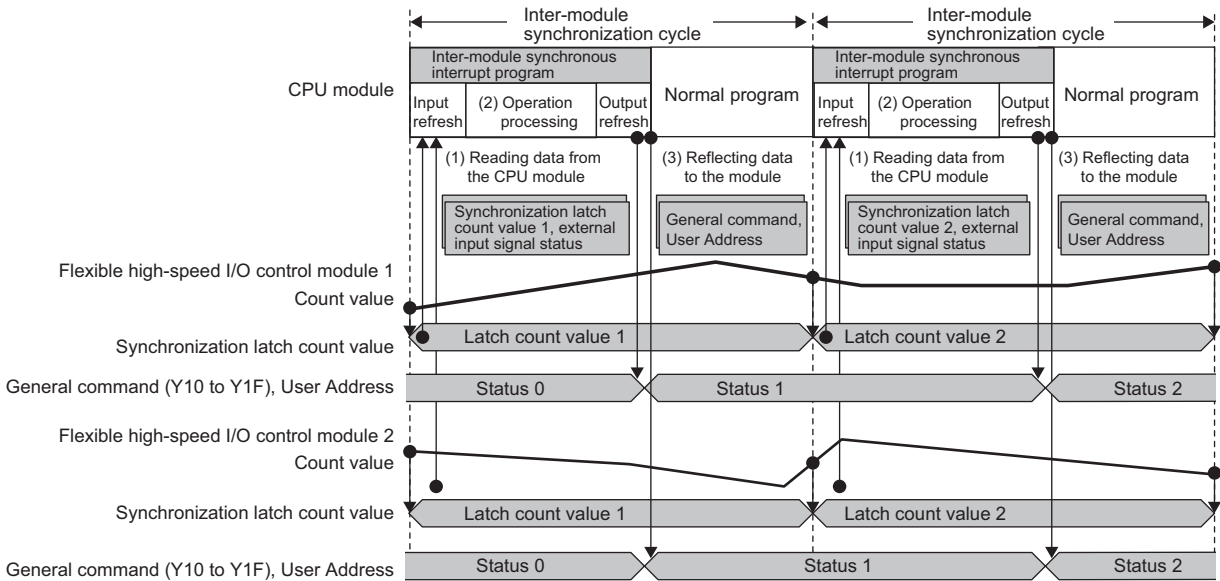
Inter-module synchronization cycle

Inter-module synchronization cycle

CPU module

Inter-module synchronous interrupt program

Input refresh

(2) Operation processing

Output refresh

Normal program

Inter-module synchronous interrupt program

Input refresh

(2) Operation processing

Output refresh

Normal program

(1) Reading data from the CPU module

Synchronization latch count value 1, external input signal status

(3) Reflecting data to the module

General command, User Address

(1) Reading data from the CPU module

Synchronization latch count value 2, external input signal status

(3) Reflecting data to the module

General command, User Address

Flexible high-speed I/O control module 1

Count value

Synchronization latch count value

Latch count value 1

Latch count value 2

General command (Y10 to Y1F), User Address

Status 0

Status 1

Status 2

Flexible high-speed I/O control module 2

Count value

Synchronization latch count value

Latch count value 1

Latch count value 2

General command (Y10 to Y1F), User Address

Status 0

Status 1

Status 2